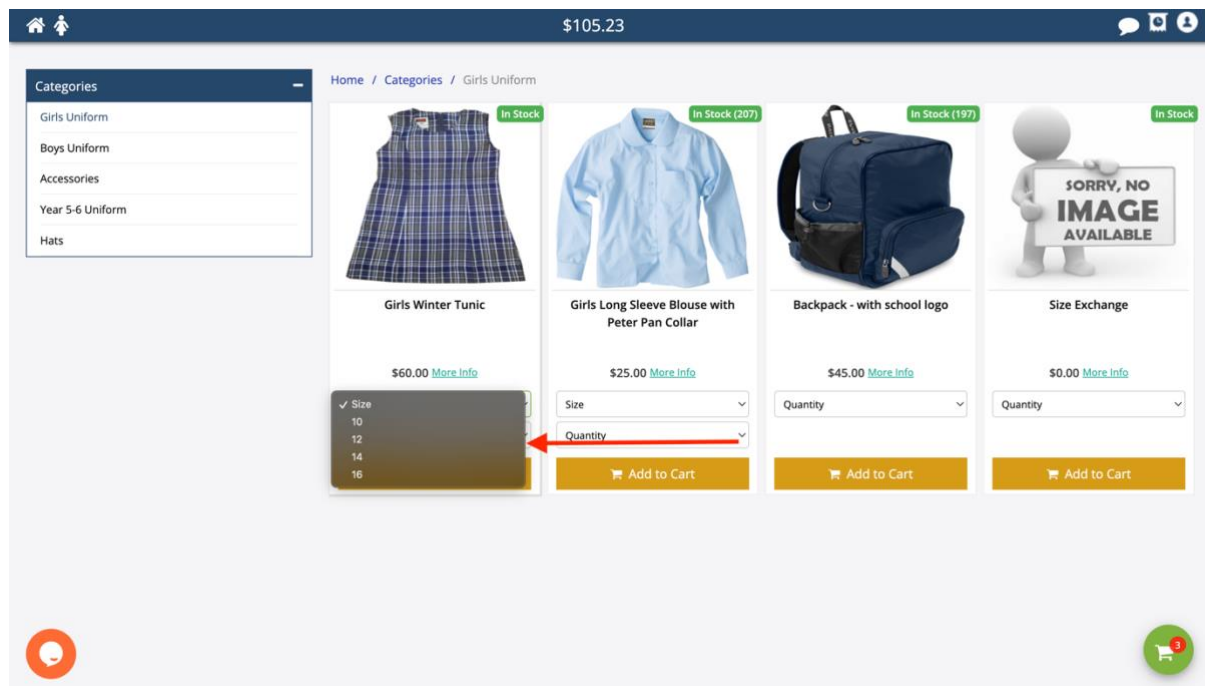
$105.23

Categories −
Girls Uniform
Boys Uniform
Accessories
Year 5-6 Uniform
Hats

Home / Categories / Girls Uniform

In Stock
Girls Winter Tunic
$60.00 More Info
✓ Size
10
12
14
16

In Stock (207)
Girls Long Sleeve Blouse with Peter Pan Collar
$25.00 More Info
Size
Quantity
Add to Cart

In Stock (197)
Backpack - with school logo
$45.00 More Info
Quantity
Add to Cart

In Stock
SORRY, NO IMAGE AVAILABLE
Size Exchange
$0.00 More Info
Quantity
Add to Cart

3